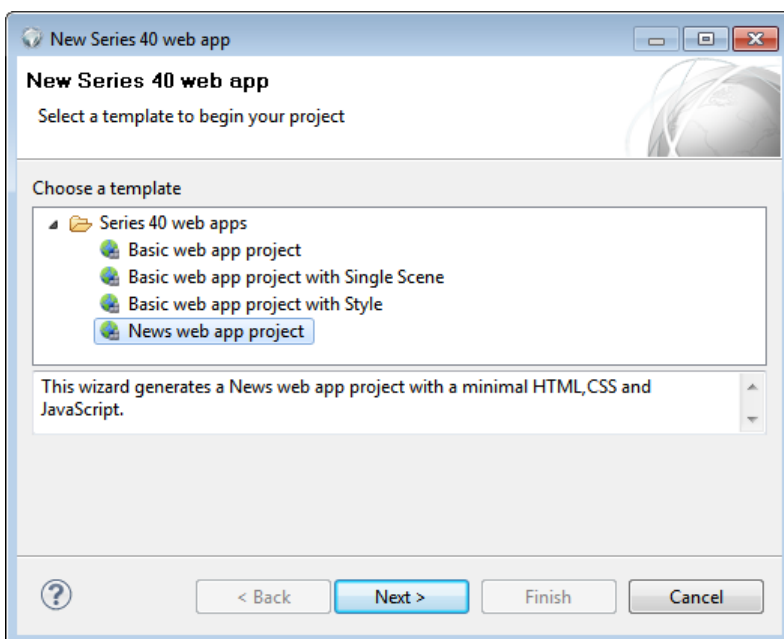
New Series 40 web app

New Series 40 web app

Select a template to begin your project

Choose a template

Series 40 web apps

Basic web app project

Basic web app project with Single Scene

Basic web app project with Style

News web app project

This wizard generates a News web app project with a minimal HTML,CSS and JavaScript.

?

< Back

Next >

Finish

Cancel